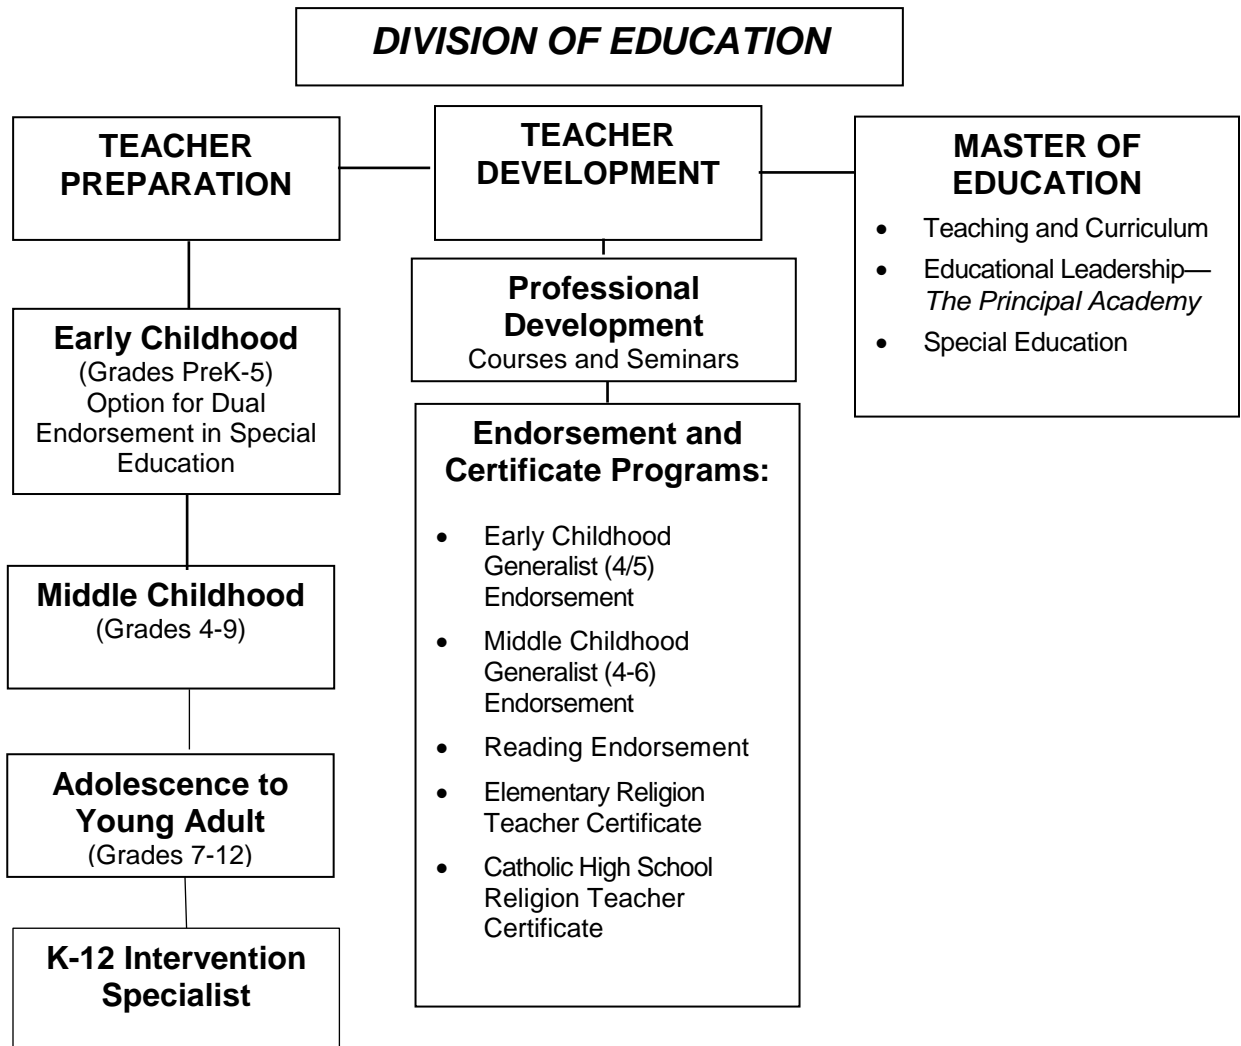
DIVISION OF EDUCATION

TEACHER PREPARATION

Early Childhood
(Grades PreK-5)
Option for Dual Endorsement in Special Education

Middle Childhood
(Grades 4-9)

Adolescence to Young Adult
(Grades 7-12)

K-12 Intervention Specialist

TEACHER DEVELOPMENT

Professional Development
Courses and Seminars

Endorsement and Certificate Programs:

- Early Childhood Generalist (4/5) Endorsement
- Middle Childhood Generalist (4-6) Endorsement
- Reading Endorsement
- Elementary Religion Teacher Certificate
- Catholic High School Religion Teacher Certificate

MASTER OF EDUCATION

- Teaching and Curriculum
- Educational Leadership—The Principal Academy
- Special Education